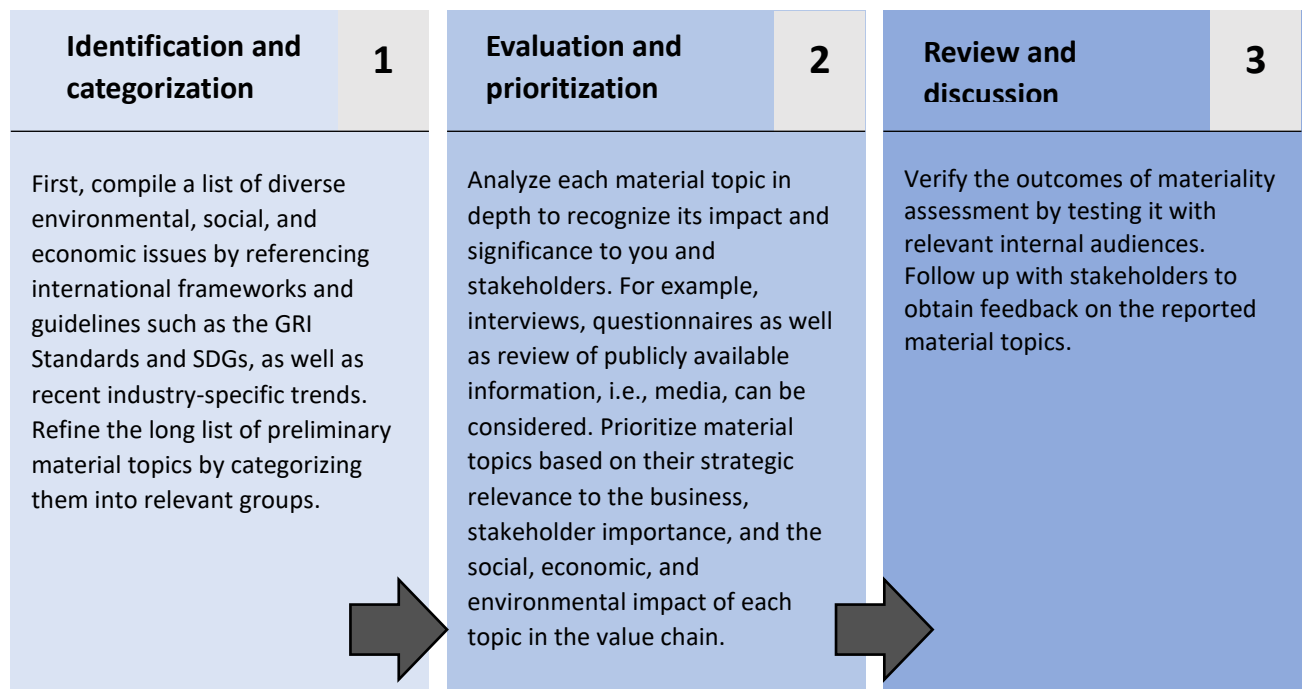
Identification and categorization

1

First, compile a list of diverse environmental, social, and economic issues by referencing international frameworks and guidelines such as the GRI Standards and SDGs, as well as recent industry-specific trends. Refine the long list of preliminary material topics by categorizing them into relevant groups.

Evaluation and prioritization

2

Analyze each material topic in depth to recognize its impact and significance to you and stakeholders. For example, interviews, questionnaires as well as review of publicly available information, i.e., media, can be considered. Prioritize material topics based on their strategic relevance to the business, stakeholder importance, and the social, economic, and environmental impact of each topic in the value chain.

Review and discussion

3

Verify the outcomes of materiality assessment by testing it with relevant internal audiences. Follow up with stakeholders to obtain feedback on the reported material topics.